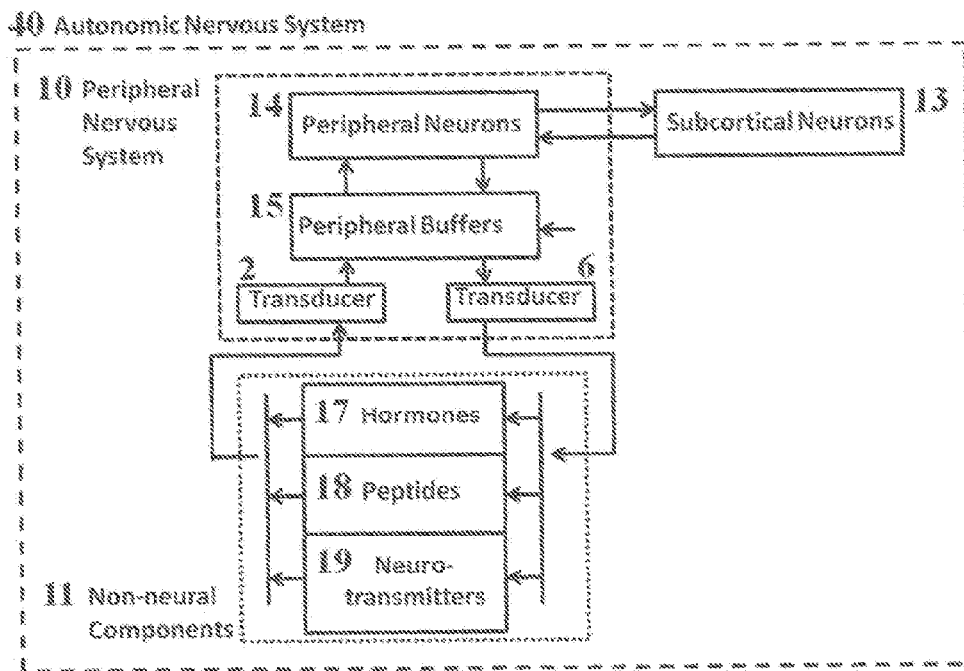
40 Autonomic Nervous System

10 Peripheral Nervous System

14 Peripheral Neurons

Subcortical Neurons 13

15 Peripheral Buffers

2 Transducer

6 Transducer

17 Hormones

18 Peptides

19 Neurotransmitters

11 Non-neural Components